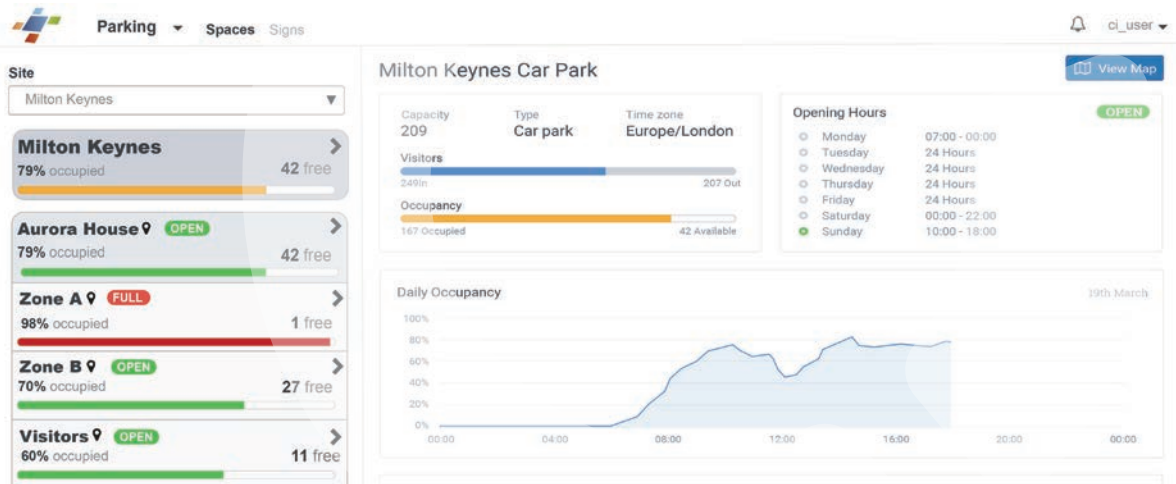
Parking Spaces Signs

ci_user

Site

Milton Keynes

Milton Keynes
79% occupied 42 free

Aurora House OPEN
79% occupied 42 free

Zone A FULL
98% occupied 1 free

Zone B OPEN
70% occupied 27 free

Visitors OPEN
60% occupied 11 free

Milton Keynes Car Park

View Map

Capacity
209

Type
Car park

Time zone
Europe/London

Visitors
249 In 207 Out

Occupancy
167 Occupied 42 Available

Opening Hours OPEN

| | |
|---|---|
| Monday | 07:00 - 00:00 |
| Tuesday | 24 Hours |
| Wednesday | 24 Hours |
| Thursday | 24 Hours |
| Friday | 24 Hours |
| Saturday | 00:00 - 22:00 |
| Sunday | 10:00 - 18:00 |

Daily Occupancy 19th March

100%
80%
60%
40%
20%
0%
00:00 04:00 08:00 12:00 16:00 20:00 00:00